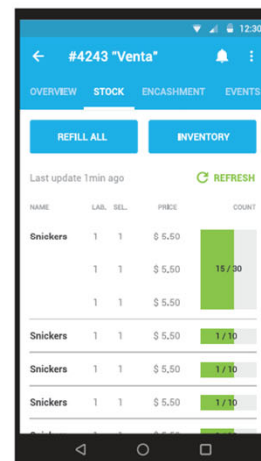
12:30

← #4243 "Venta"

OVERVIEW STOCK ENCASHMENT EVENTS

REFILL ALL

INVENTORY

Last update 1min ago

REFRESH

| NAME | LAB. | SEL. | PRICE | COUNT |
|---|---|---|---|---|
| Snickers | 1 | 1 | $ 5.50 | 15 / 30 |
| | 1 | 1 | $ 5.50 | |
| | 1 | 1 | $ 5.50 | |
| Snickers | 1 | 1 | $ 5.50 | 1 / 10 |
| Snickers | 1 | 1 | $ 5.50 | 1 / 10 |
| Snickers | 1 | 1 | $ 5.50 | 1 / 10 |